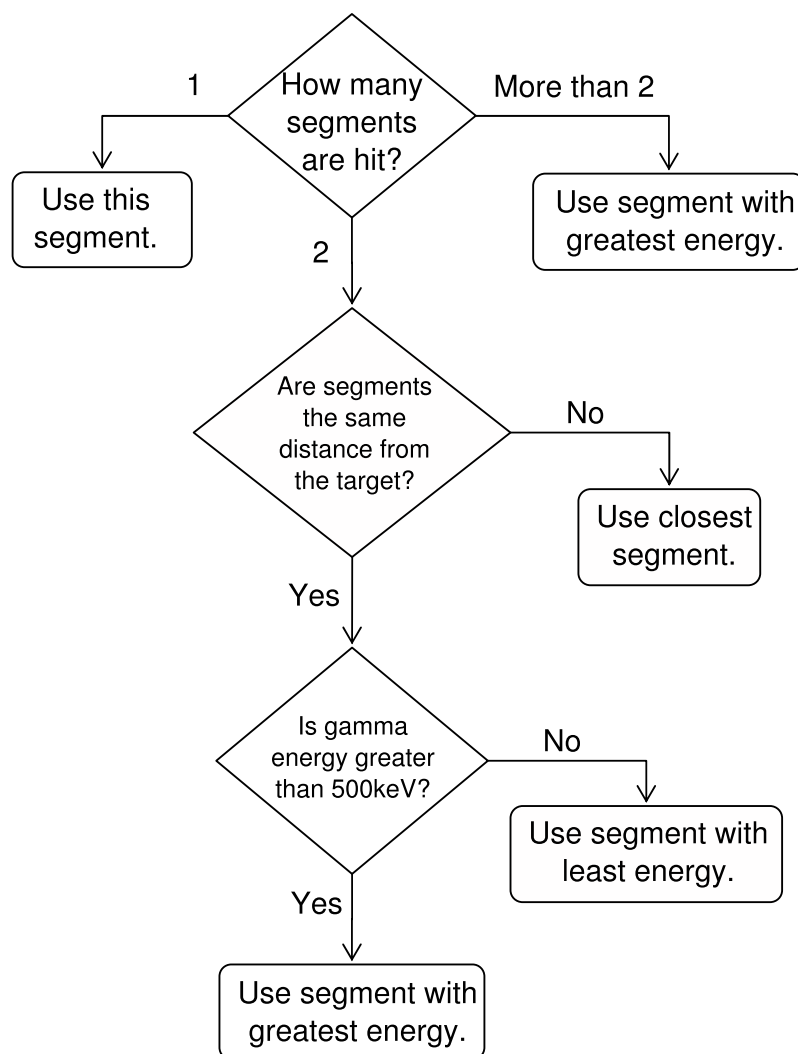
How many segments are hit?

1

Use this segment.

More than 2

Use segment with greatest energy.

2

Are segments the same distance from the target?

No

Use closest segment.

Yes

Is gamma energy greater than 500keV?

No

Use segment with least energy.

Yes

Use segment with greatest energy.